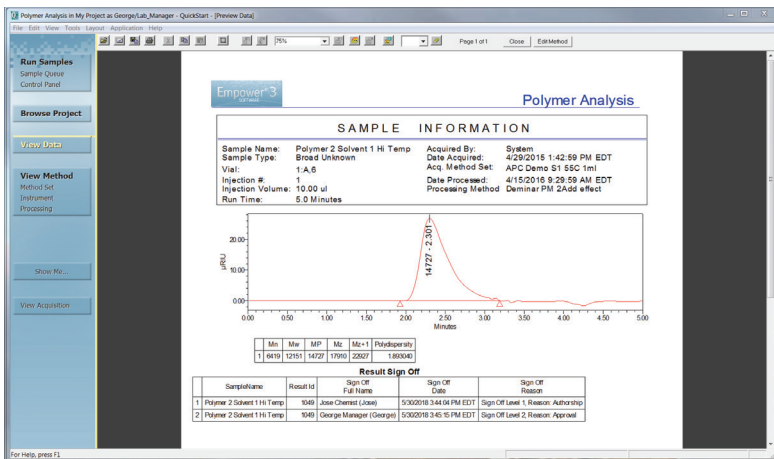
Polymer Analysis in My Project as George/Lab_Manager - QuickStart - [Preview Data]

File Edit View Tools Layout Application Help

75%

Page 1 of 1 Close Edit Method

Run Samples
Sample Queue
Control Panel

Browse Project

View Data

View Method
Method Set
Instrument
Processing

Show Me...

View Acquisition

Empower 3 SOFTWARE

Polymer Analysis

SAMPLE INFORMATION

| | | | |
|---|---|---|---|
| Sample Name: | Polymer 2 Solvent 1 Hi Temp | Acquired By: | System |
| Sample Type: | Broad Unknown | Date Acquired: | 4/29/2015 1:42:59 PM EDT |
| Vial: | 1:A,6 | Acq. Method Set: | APC Demo S1 55C 1ml |
| Injection #: | 1 | Date Processed: | 4/15/2016 9:29:59 AM EDT |
| Injection Volume: | 10.00 ul | Processing Method | Deminar PM 2Add effect |
| Run Time: | 5.0 Minutes | | |

μRIU

20.00
10.00
0.00

14727 - 2.301

0.00 0.50 1.00 1.50 2.00 2.50 3.00 3.50 4.00 4.50 5.00
Minutes

| | Mn | Mw | MP | Mz | Mz+1 | Polydispersity |
|---|---|---|---|---|---|---|
| 1 | 6419 | 12151 | 14727 | 17910 | 22927 | 1.893040 |

Result Sign Off

| | SampleName | Result Id | Sign Off Full Name | Sign Off Date | Sign Off Reason |
|---|---|---|---|---|---|
| 1 | Polymer 2 Solvent 1 Hi Temp | 1049 | Jose Chemist (Jose) | 5/30/2018 3:44:04 PM EDT | Sign Off Level 1, Reason: Authorship |
| 2 | Polymer 2 Solvent 1 Hi Temp | 1049 | George Manager (George) | 5/30/2018 3:45:15 PM EDT | Sign Off Level 2, Reason: Approval |

For Help, press F1